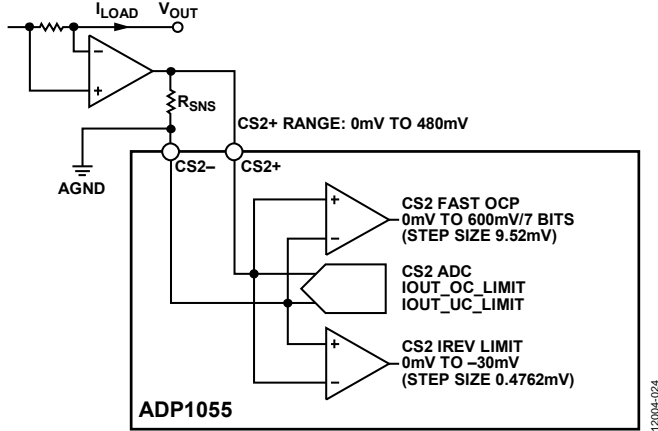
$I_{LOAD}$
$V_{OUT}$
$R_{SNS}$
CS2+ RANGE: 0mV TO 480mV
AGND
CS2–
CS2+
CS2 FAST OCP
0mV TO 600mV/7 BITS
(STEP SIZE 9.52mV)
CS2 ADC
IOUT_OC_LIMIT
IOUT_UC_LIMIT
CS2 IREV LIMIT
0mV TO –30mV
(STEP SIZE 0.4762mV)
ADP1055
12004-024